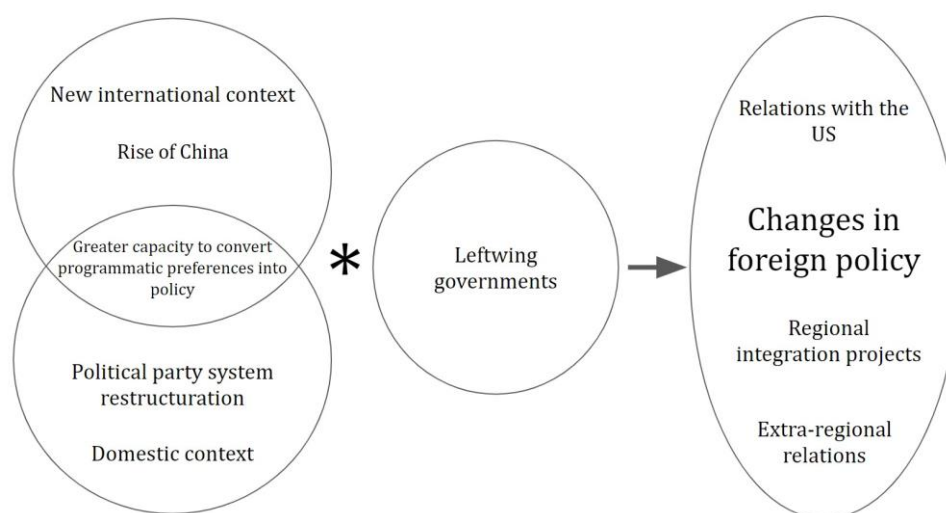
New international context

Rise of China

Greater capacity to convert programmatic preferences into policy

Political party system restructuration

Domestic context

*

Leftwing governments

Relations with the US

Changes in foreign policy

Regional integration projects

Extra-regional relations